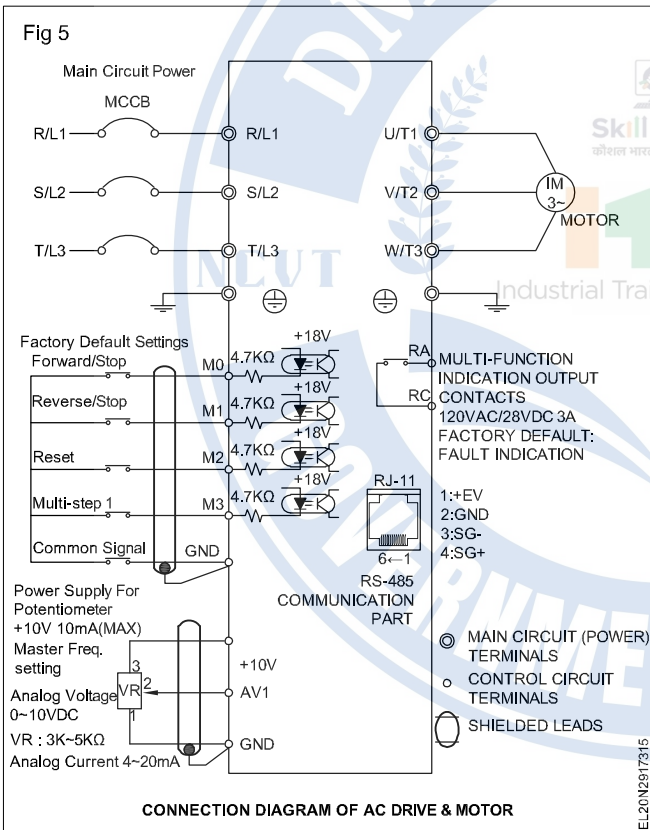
Fig 5

Main Circuit Power

MCCB

R/L1

S/L2

T/L3

R/L1

S/L2

T/L3

U/T1

V/T2

W/T3

IM
3~
MOTOR

Skill
कौशल भारत

Industrial Tra

NIMI

Factory Default Settings

Forward/Stop

M0

4.7KΩ

+18V

Reverse/Stop

M1

4.7KΩ

+18V

Reset

M2

4.7KΩ

+18V

Multi-step 1

M3

4.7KΩ

+18V

Common Signal

GND

RA

RC

MULTI-FUNCTION INDICATION OUTPUT CONTACTS
120VAC/28VDC 3A
FACTORY DEFAULT: FAULT INDICATION

RJ-11

6←1

1:+EV
2:GND
3:SG-
4:SG+

RS-485
COMMUNICATION PART

Power Supply For Potentiometer
+10V 10mA(MAX)

Master Freq. setting

3
VR
2
1

Analog Voltage
0~10VDC

VR : 3K~5KΩ

Analog Current 4~20mA

+10V

AV1

GND

MAIN CIRCUIT (POWER) TERMINALS

CONTROL CIRCUIT TERMINALS

SHIELDED LEADS

EL20N2917315

CONNECTION DIAGRAM OF AC DRIVE & MOTOR